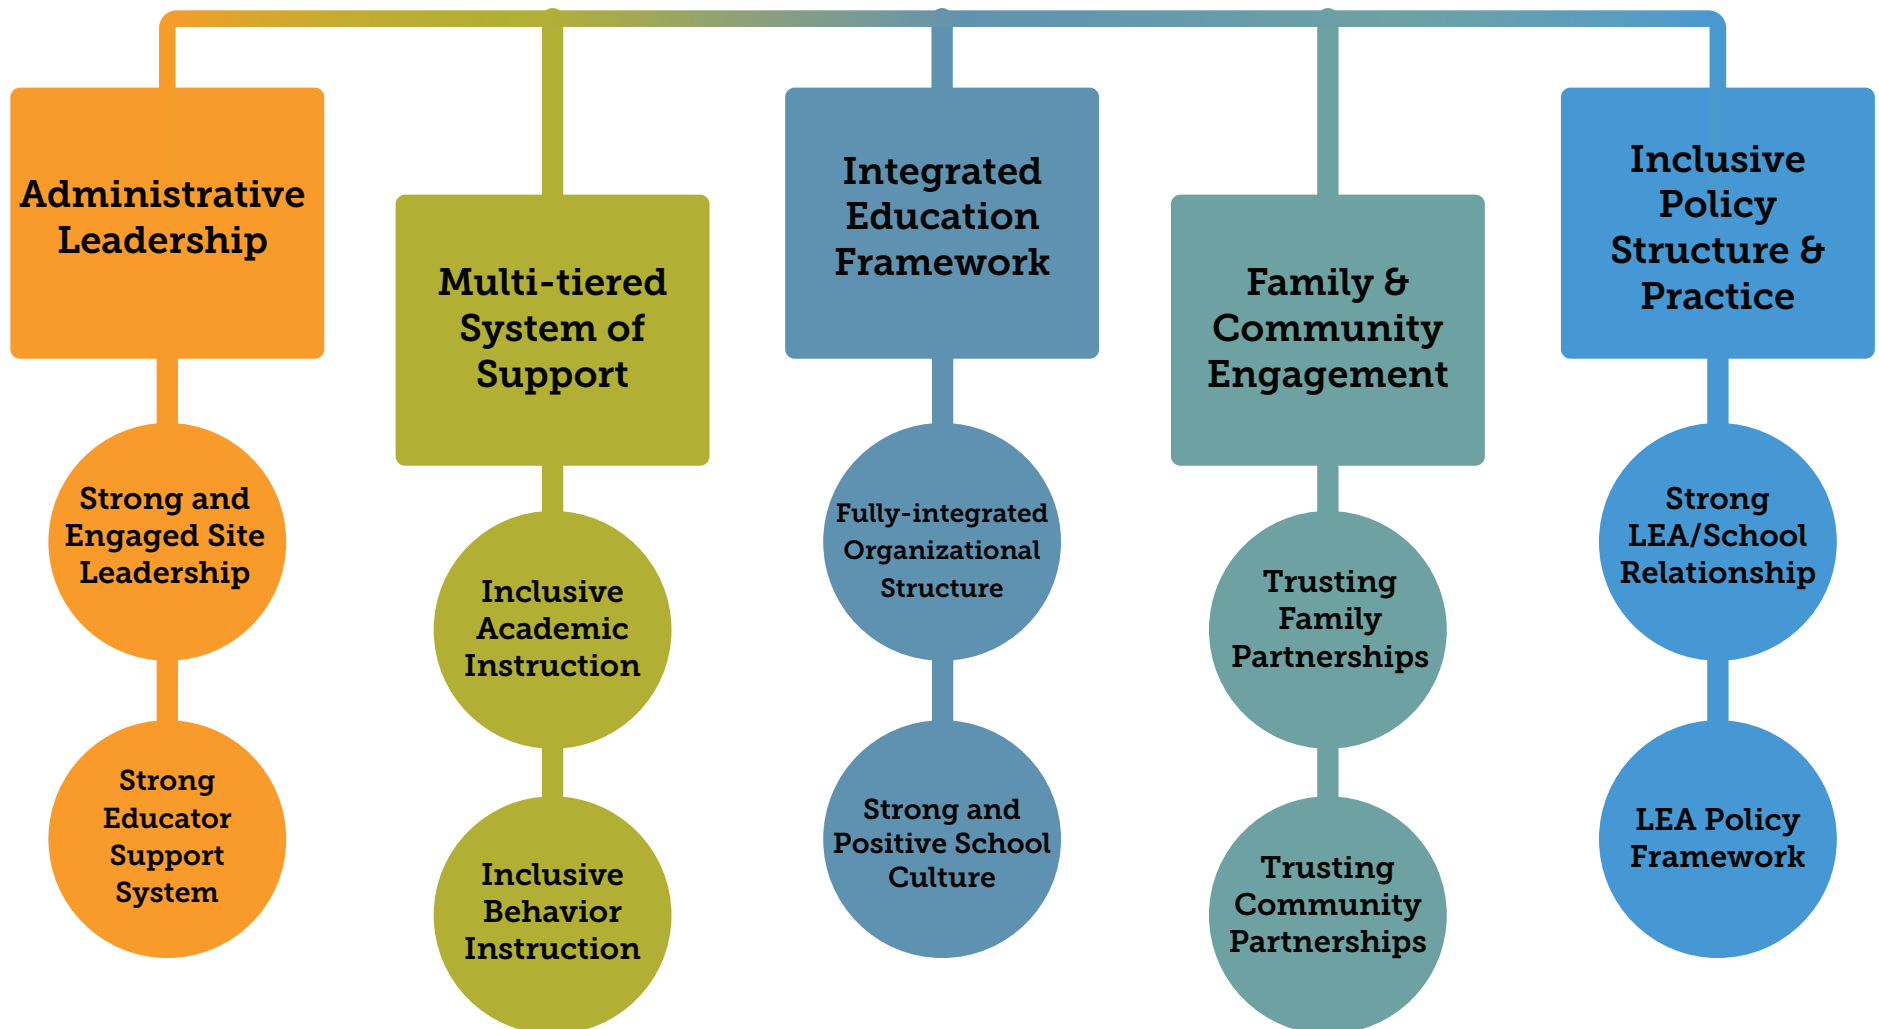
Administrative Leadership

Strong and Engaged Site Leadership

Strong Educator Support System

Multi-tiered System of Support

Inclusive Academic Instruction

Inclusive Behavior Instruction

Integrated Education Framework

Fully-integrated Organizational Structure

Strong and Positive School Culture

Family & Community Engagement

Trusting Family Partnerships

Trusting Community Partnerships

Inclusive Policy Structure & Practice

Strong LEA/School Relationship

LEA Policy Framework